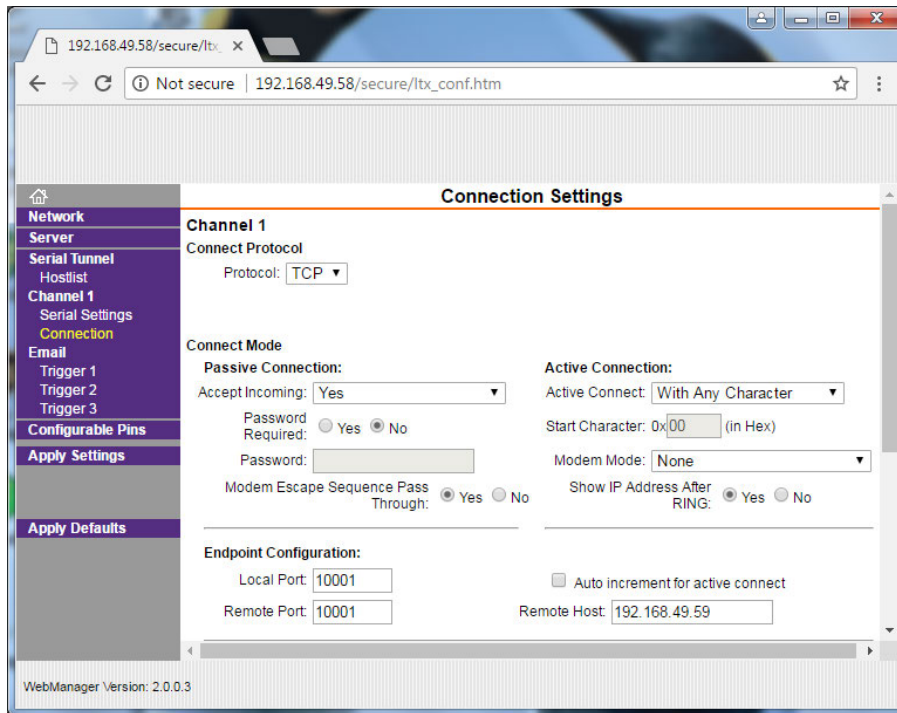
192.168.49.58/secure/ltx_ ×

Not secure | 192.168.49.58/secure/ltx_conf.htm

Network
Server
Serial Tunnel
Hostlist
Channel 1
Serial Settings
Connection
Email
Trigger 1
Trigger 2
Trigger 3
Configurable Pins
Apply Settings

Apply Defaults

Connection Settings

Channel 1
Connect Protocol
Protocol: TCP

Connect Mode
Passive Connection:
Accept Incoming: Yes
Password Required: Yes No
Password:
Modem Escape Sequence Pass Through: Yes No

Active Connection:
Active Connect: With Any Character
Start Character: 0x 00 (in Hex)
Modem Mode: None
Show IP Address After RING: Yes No

Endpoint Configuration:
Local Port: 10001
Remote Port: 10001
Auto increment for active connect
Remote Host: 192.168.49.59

WebManager Version: 2.0.0.3